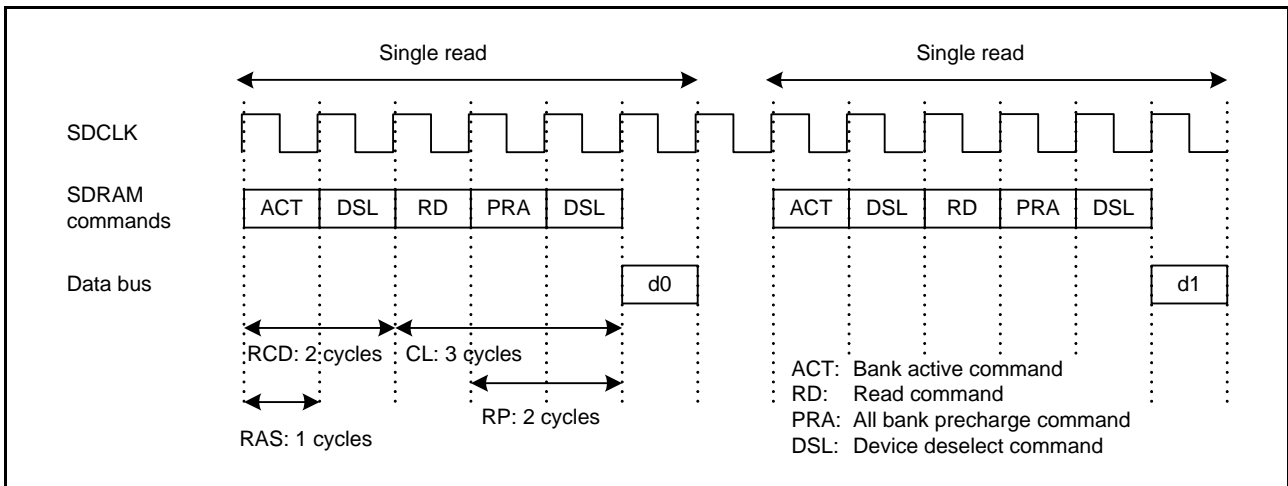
Single read

Single read

SDCLK

SDRAM commands

ACT DSL RD PRA DSL

ACT DSL RD PRA DSL

Data bus

d0

d1

RCD: 2 cycles

CL: 3 cycles

RP: 2 cycles

RAS: 1 cycles

ACT: Bank active command
RD: Read command
PRA: All bank precharge command
DSL: Device deselect command